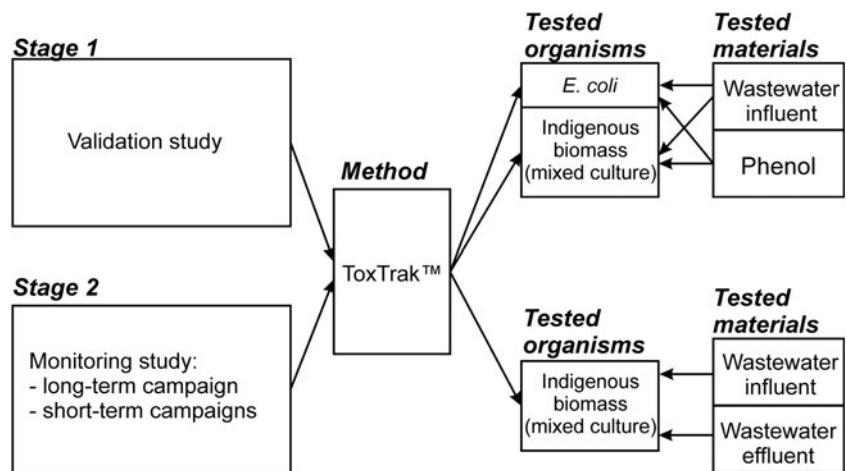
Stage 1

Validation study

Stage 2

Monitoring study:
- long-term campaign
- short-term campaigns

Method

ToxTrak™

Tested organisms

E. coli

Indigenous biomass (mixed culture)

Tested materials

Wastewater influent

Phenol

Tested organisms

Indigenous biomass (mixed culture)

Tested materials

Wastewater influent

Wastewater effluent